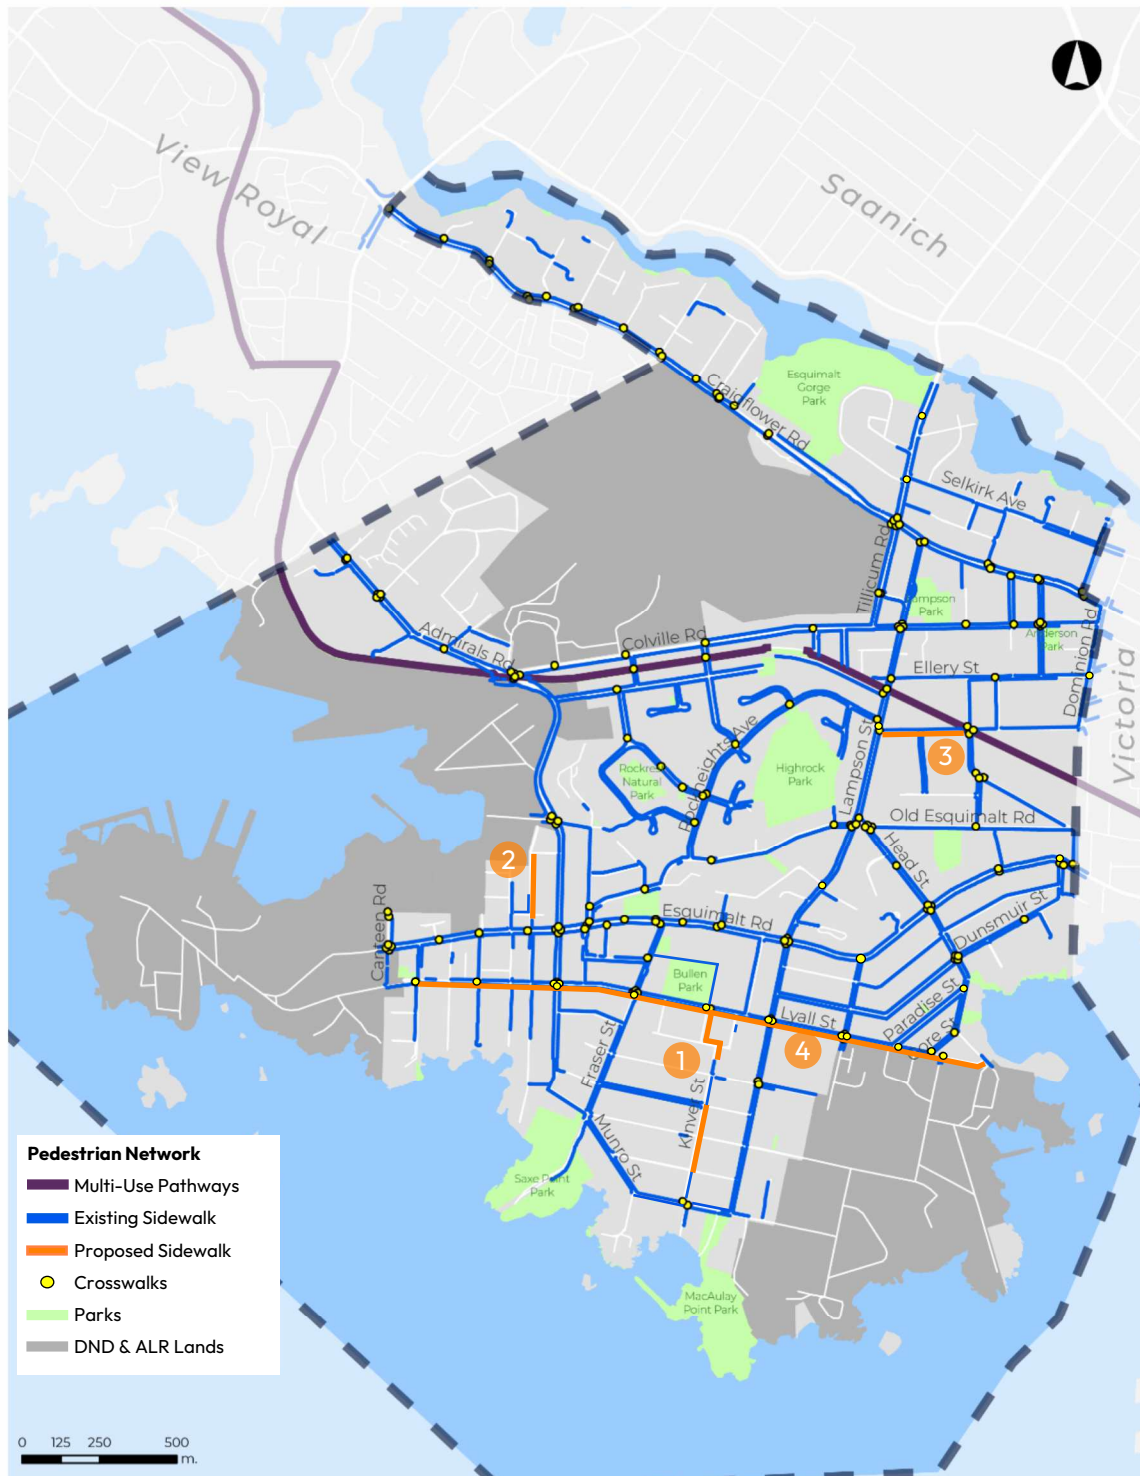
View Royal

Saanich

Esquimalt Gorge Park

Craigflower Rd

Selkirk Ave

Tillicum Rd

Lampson Park

Anderson Park

Dominion Rd

Victoria

Admirals Rd

Colville Rd

Ellery St

3

Rockheights Ave

Rockheights Natural Park

Highrock Park

Lampson St

Old Esquimalt Rd

Head St

2

Canteen Rd

Esquimalt Rd

Dunsmuir St

Bullen Park

Paradise St

Lyall St

4

Fraser St

1

Kinver St

Munro St

Saxe Point Park

MacAulay Point Park

Pedestrian Network
Multi-Use Pathways
Existing Sidewalk
Proposed Sidewalk
Crosswalks
Parks
DND & ALR Lands

0 125 250 500 m.